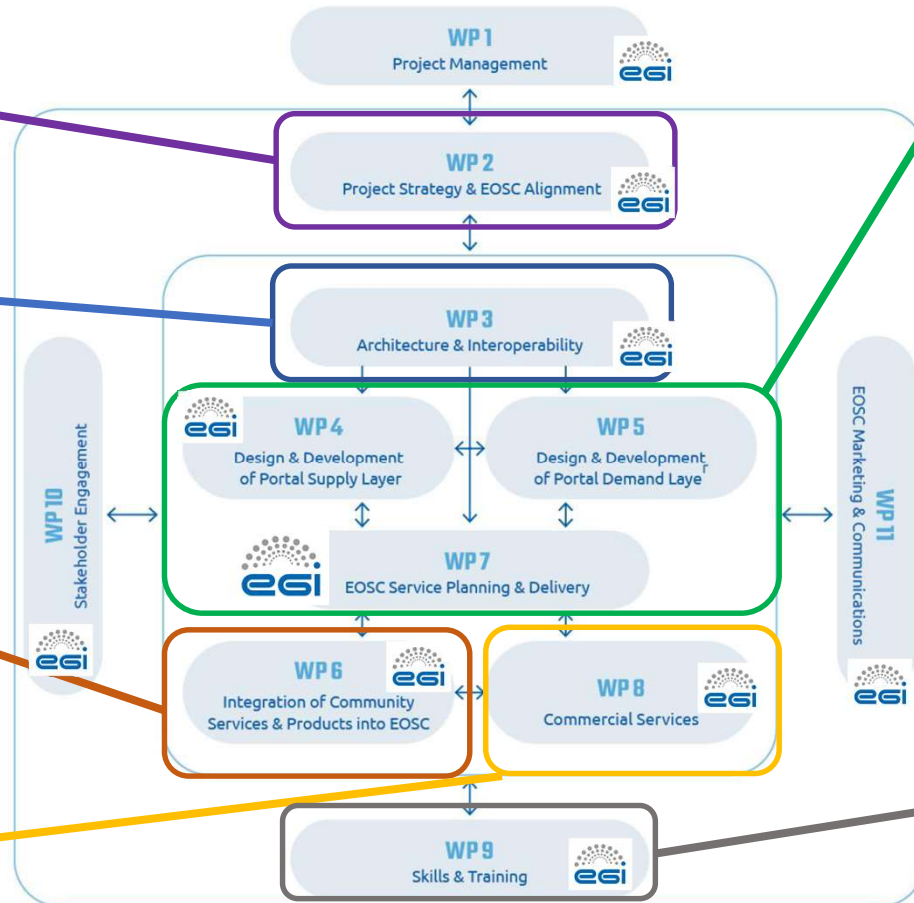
WP 1
Project Management
egi

WP 2
Project Strategy & EOSC Alignment
egi

WP 3
Architecture & Interoperability
egi

WP 10
Stakeholder Engagement
egi

egi
WP 4
Design & Development of Portal Supply Layer

WP 5
Design & Development of Portal Demand Layer

egi
WP 7
EOSC Service Planning & Delivery

WP 11
EOSC Marketing & Communications
egi

WP 6
Integration of Community Services & Products into EOSC
egi

WP 8
Commercial Services
egi

WP 9
Skills & Training
egi